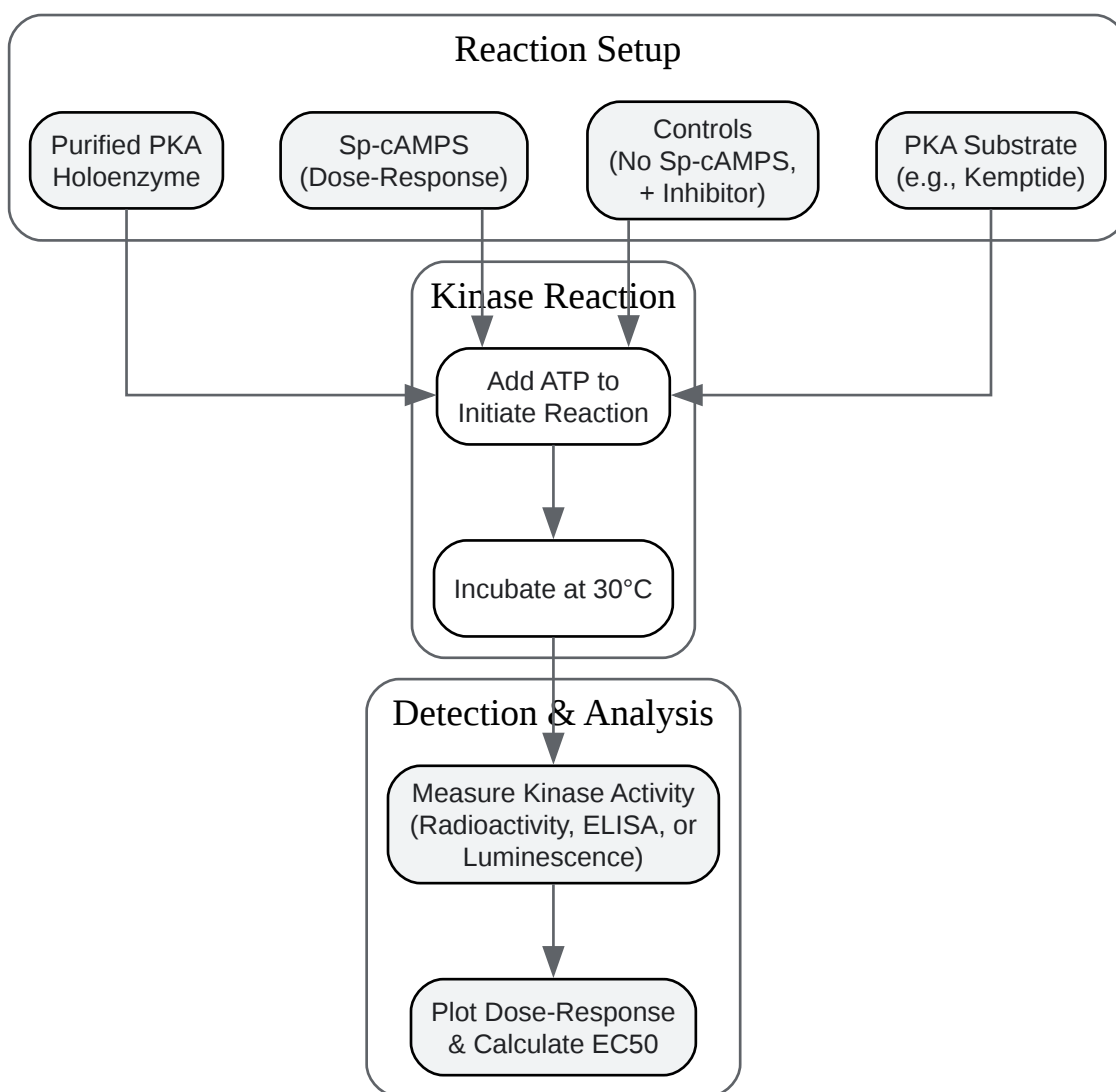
Reaction Setup

Purified PKA Holoenzyme

Sp-cAMPS (Dose-Response)

Controls (No Sp-cAMPS, + Inhibitor)

PKA Substrate (e.g., Kemptide)

Kinase Reaction

Add ATP to Initiate Reaction

Incubate at 30°C

Detection & Analysis

Measure Kinase Activity (Radioactivity, ELISA, or Luminescence)

Plot Dose-Response & Calculate EC50